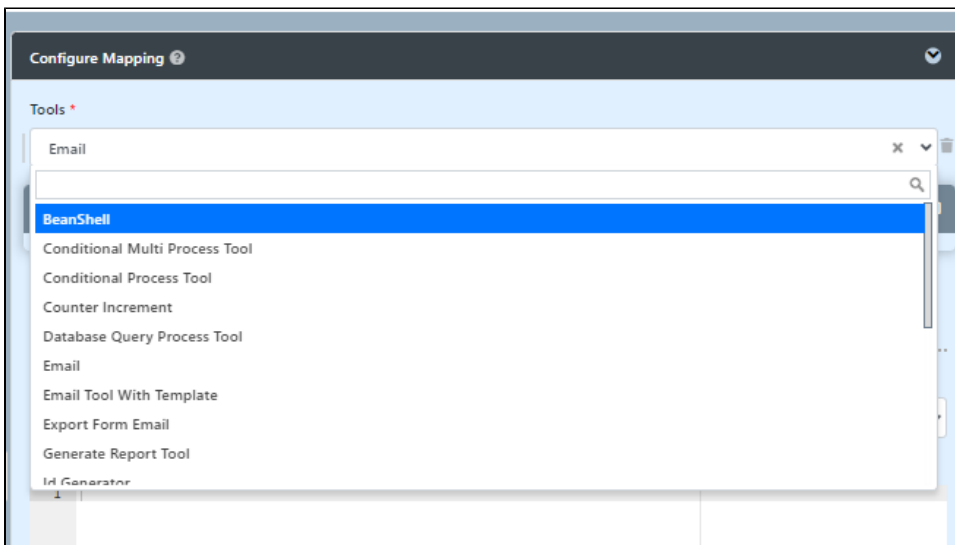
Configure Mapping

Tools *

Email

×

BeanShell
Conditional Multi Process Tool
Conditional Process Tool
Counter Increment
Database Query Process Tool
Email
Email Tool With Template
Export Form Email
Generate Report Tool
Id Generator

1